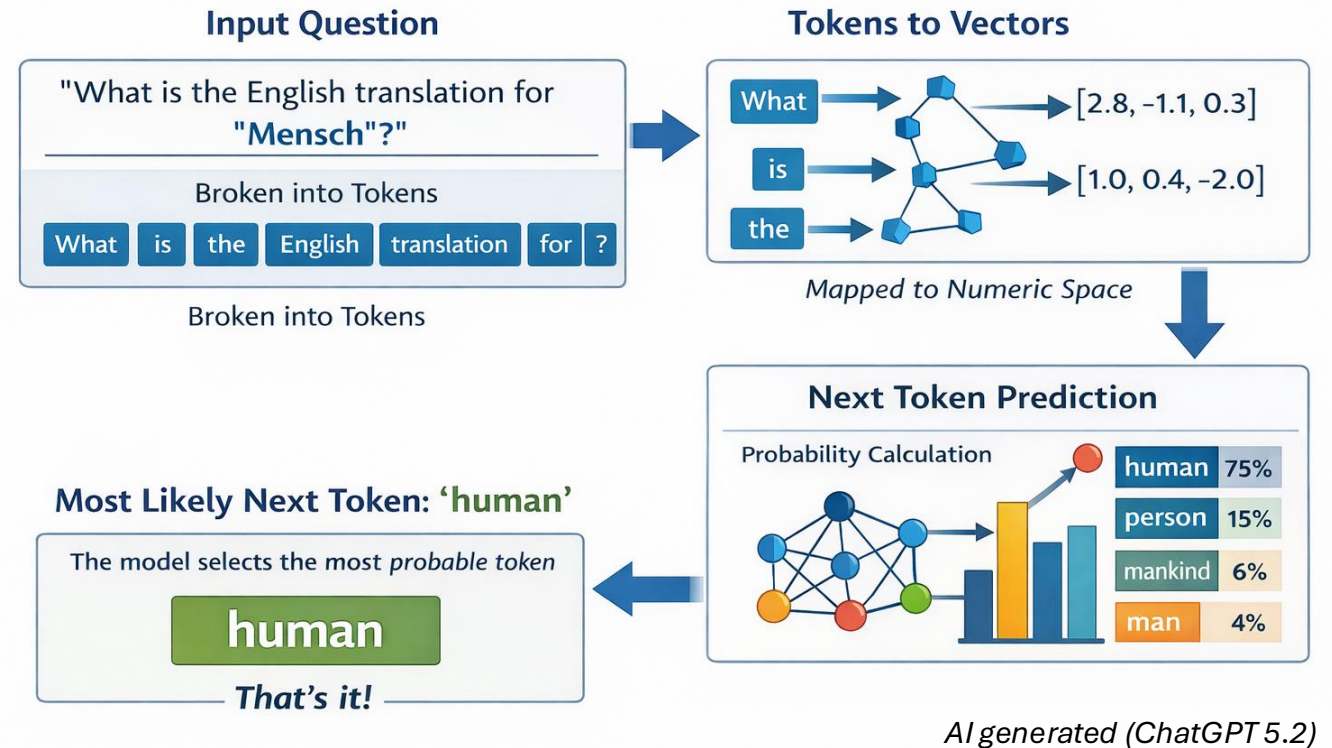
Input Question

"What is the English translation for "Mensch"?"

Broken into Tokens

What | is | the | English | translation | for | ?

Broken into Tokens

Tokens to Vectors

What
is
the

[2.8, -1.1, 0.3]
[1.0, 0.4, -2.0]

Mapped to Numeric Space

Next Token Prediction

Probability Calculation

| | |
|---|---|
| human | 75% |
| person | 15% |
| mankind | 6% |
| man | 4% |

Most Likely Next Token: 'human'

The model selects the most *probable token*

human

*That's it!*

*AI generated (ChatGPT 5.2)*